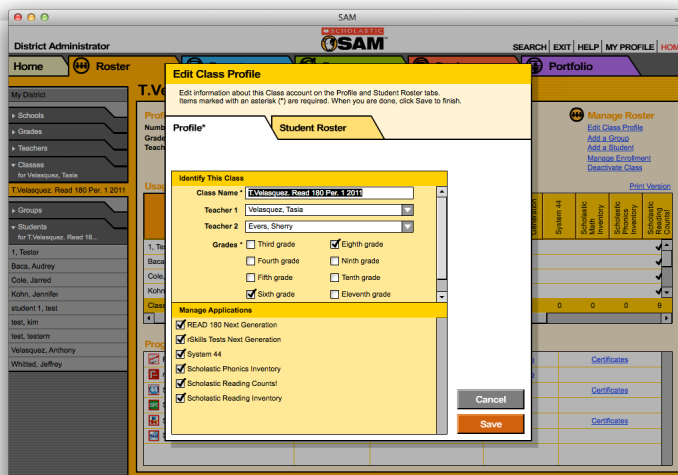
SAM

SCHOLASTIC SAM

District Administrator

SEARCH | EXIT | HELP | MY PROFILE | HOM

Home

Roster

Portfolio

T.Ve

My District

Schools

Grades

Teachers

Classes
for Velasquez, Tasia

T.Velasquez. Read 180 Per. 1 2011

Groups

Students
for T.Velasquez. Read 18...

1, Tester
Baca, Audrey
Cole, Jarred
Kohn, Jennifer
student 1, test
test, kim
test, testern
Velasquez, Anthony
Whitted, Jeffrey

Edit Class Profile

Edit information about this Class account on the Profile and Student Roster tabs. Items marked with an asterisk (*) are required. When you are done, click Save to finish.

Profile*

Student Roster

Identify This Class

Class Name * T.Velasquez. Read 180 Per. 1 2011

Teacher 1 Velasquez, Tasia

Teacher 2 Evers, Sherry

Grades * Third grade Eighth grade Fourth grade Ninth grade Fifth grade Tenth grade Sixth grade Eleventh grade

Manage Applications

READ 180 Next Generation
rSkills Tests Next Generation
System 44
Scholastic Phonics Inventory
Scholastic Reading Counts!
Scholastic Reading Inventory

Cancel

Save

Manage Roster
Edit Class Profile
Add a Group
Add a Student
Manage Enrollment
Deactivate Class

Print Version

Generation
System 44
Scholastic Math Inventory
Scholastic Phonics Inventory
Scholastic Reading Counts!

0 0 0 9

Certificates
Certificates
Certificates